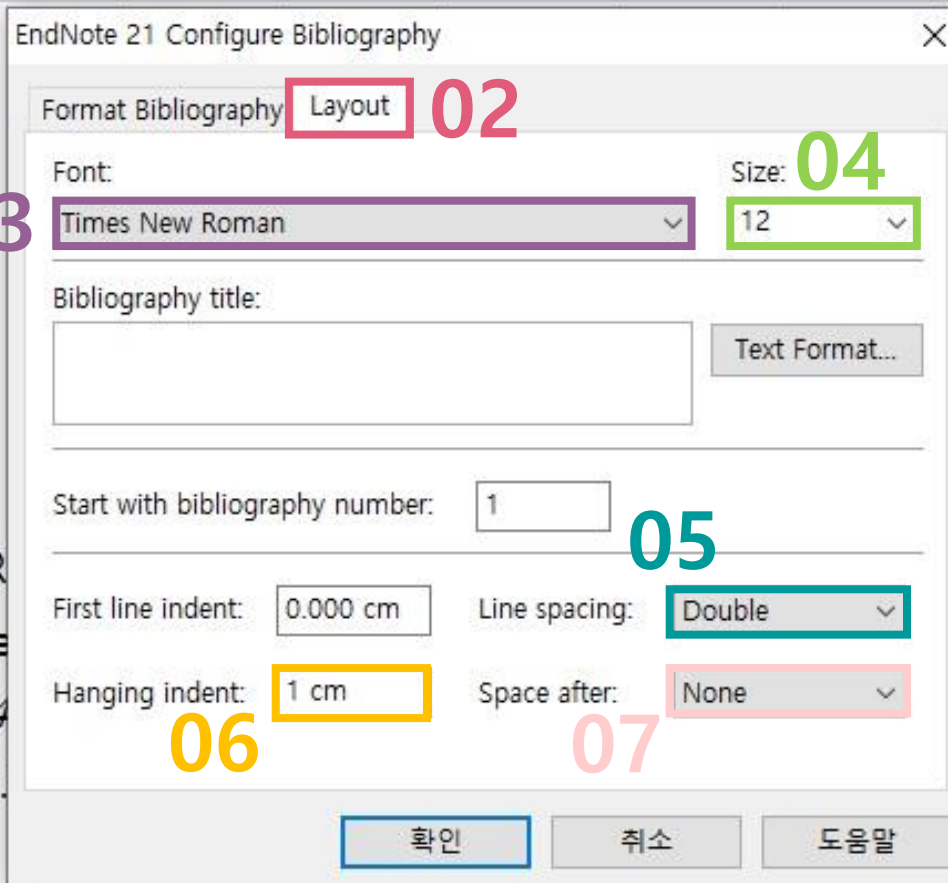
EndNote 21 Configure Bibliography

Format Bibliography Layout 02

Font:
3 Times New Roman

Size: 04
12

Bibliography title:

Text Format...

Start with bibliography number: 1

05

First line indent: 0.000 cm

Line spacing: Double

Hanging indent: 1 cm

Space after: None

06 07

확인 취소 도움말